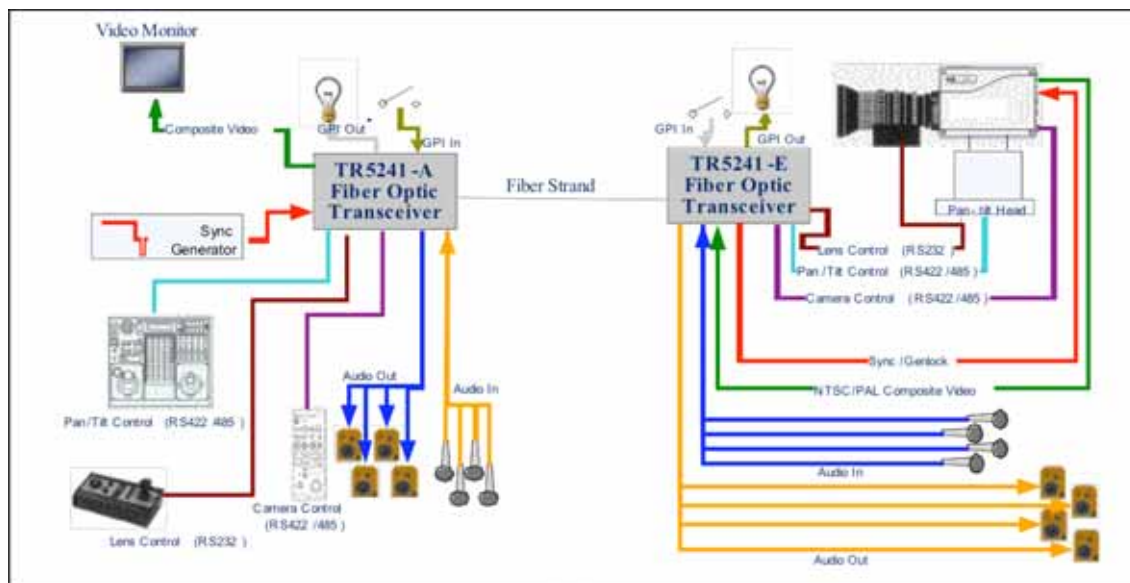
Video Monitor

Composite Video

GPI Out

GPI In

TR5241-A
Fiber Optic
Transceiver

Fiber Strand

GPI In

GPI Out

TR5241-E
Fiber Optic
Transceiver

Pan-tilt Head

Sync Generator

Lens Control (RS232)

Pan/Tilt Control (RS422/485)

Camera Control (RS422/485)

Sync/Genlock

NTSC/PAL Composite Video

Audio Out

Audio In

Pan/Tilt Control (RS422/485)

Camera Control (RS422/485)

Lens Control (RS232)

Audio In

Audio Out